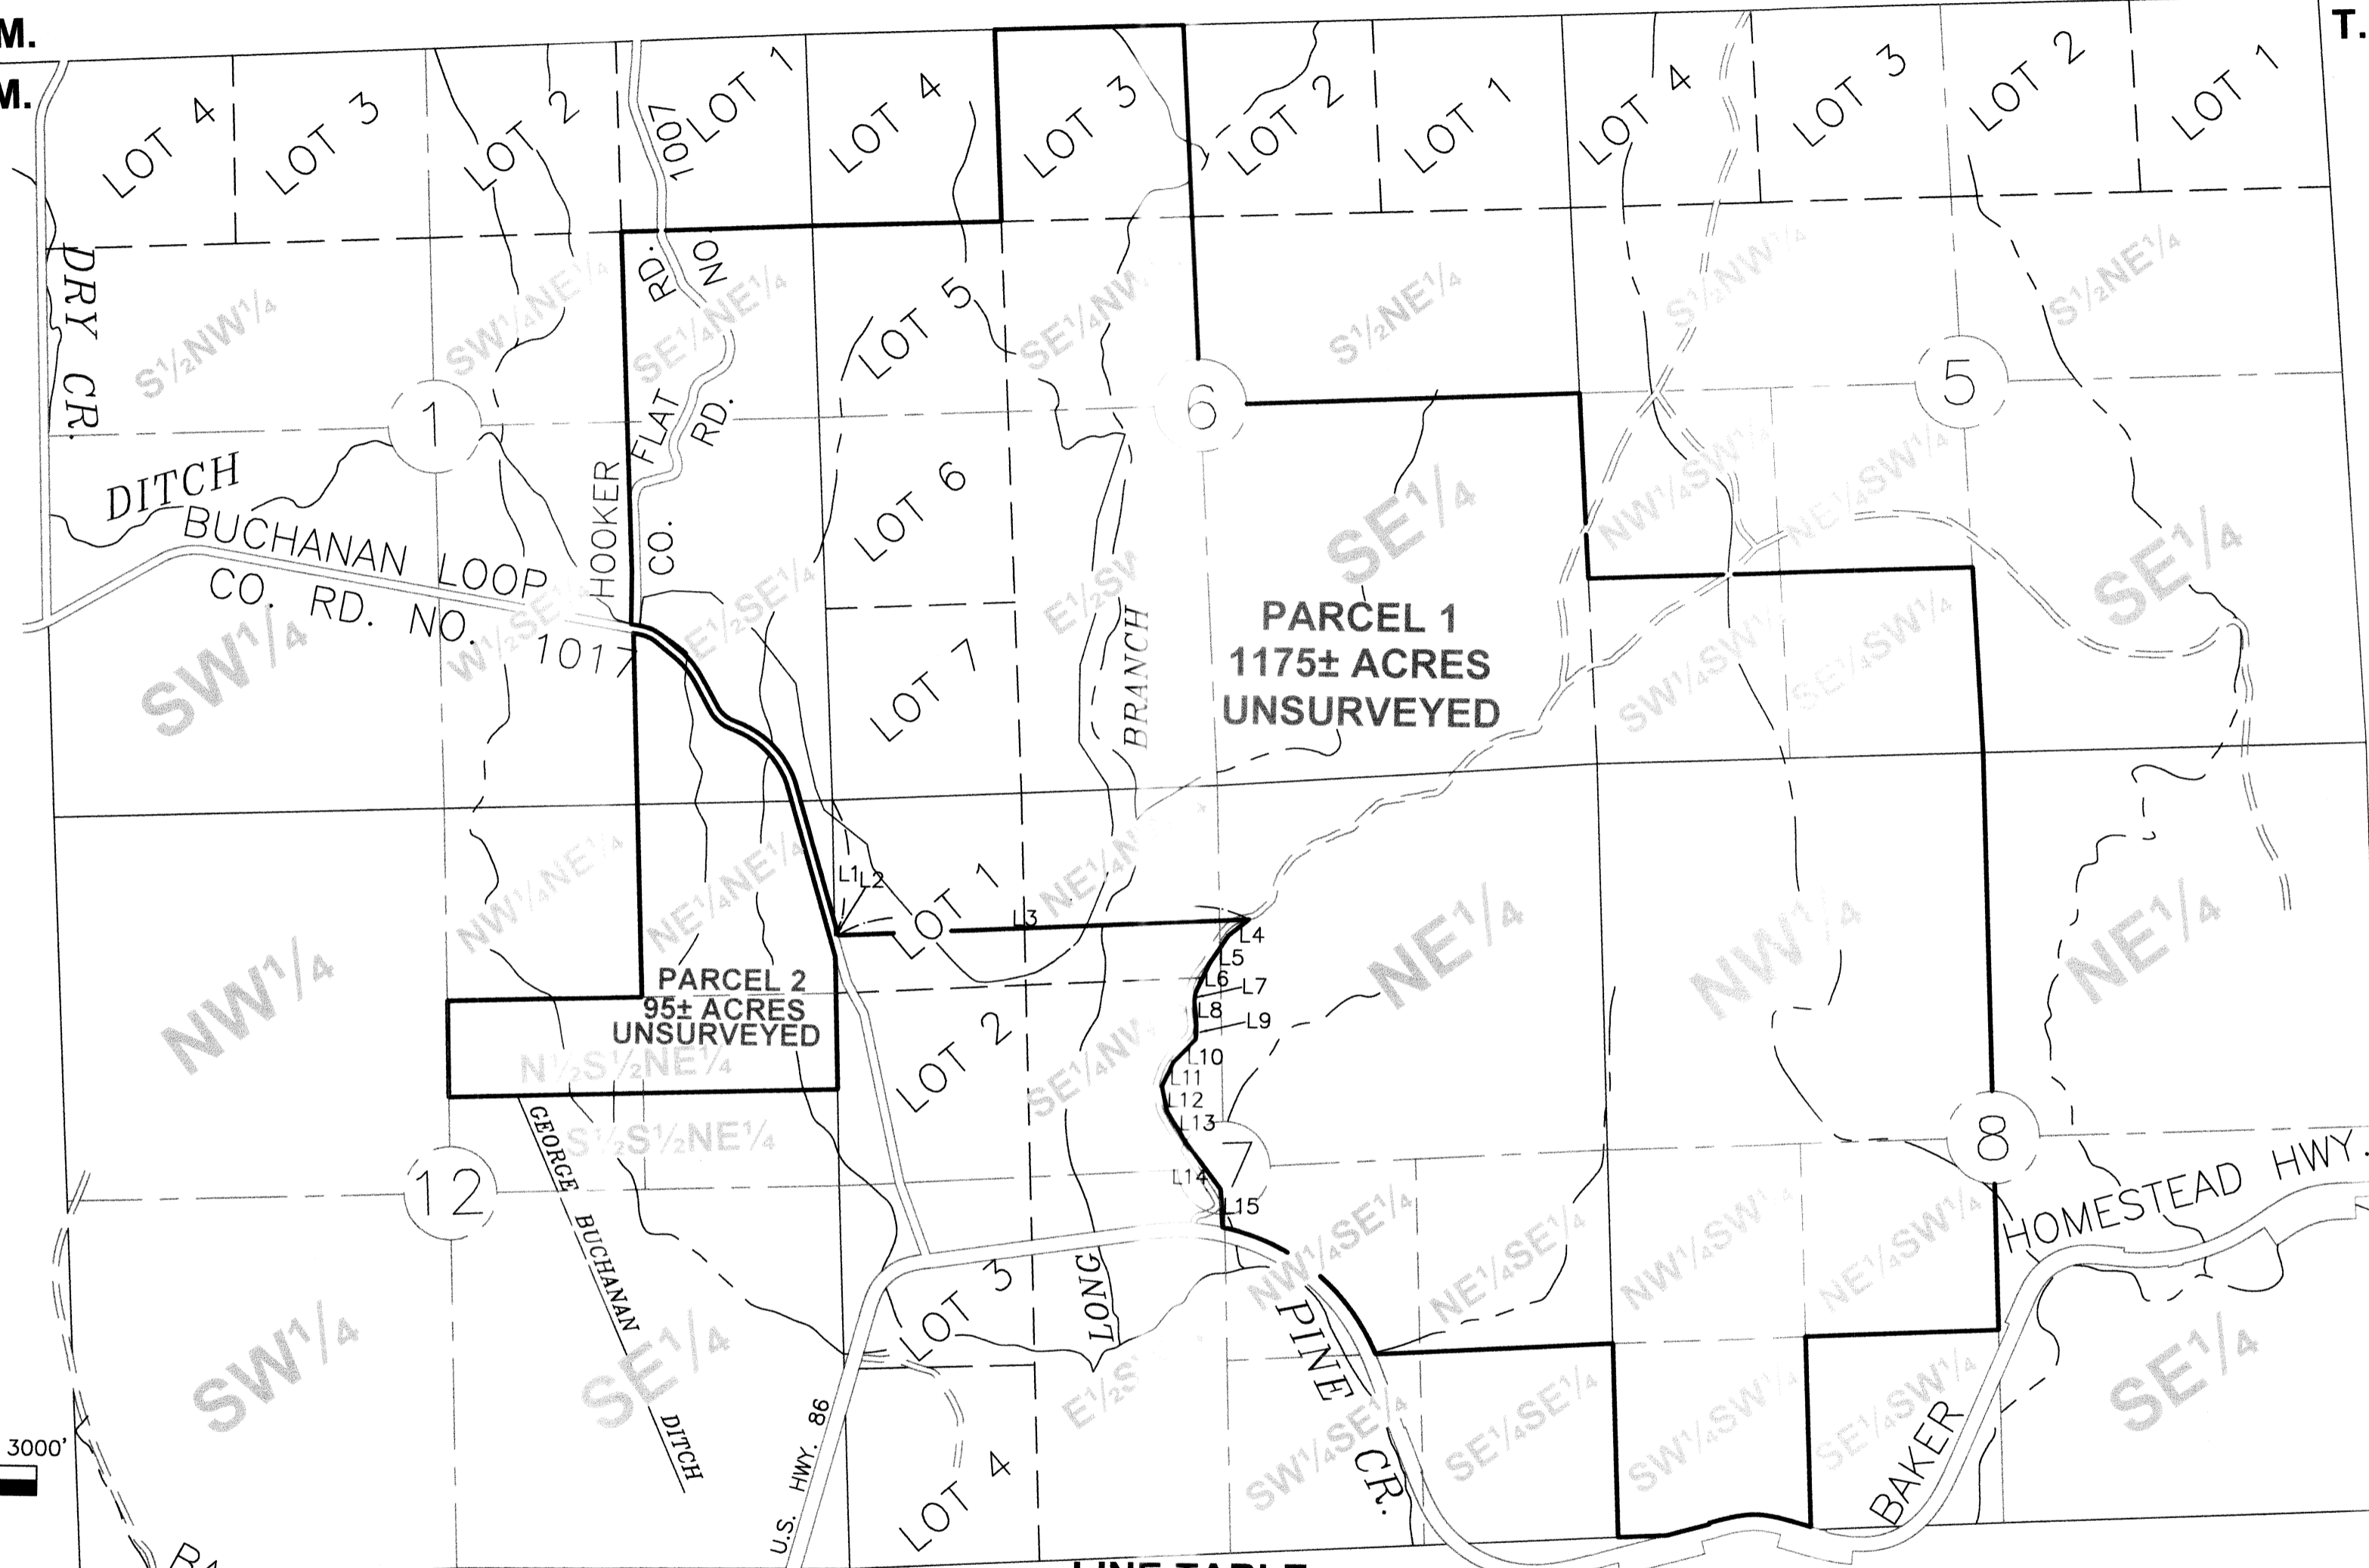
M.
M.
T.

LOT 4
LOT 3
LOT 2
LOT 1
1007
LOT 4
LOT 3
LOT 2
LOT 1
LOT 4
LOT 3
LOT 2
LOT 1

DRY CR.
$S^1/_2NW^1/_4$
$SW^1/_4NE^1/_4$
HOOKER FLAT CO. RD. NO. RD.
$SE^1/_4NE^1/_4$
LOT 5
$SE^1/_4NW^1/_4$
$S^1/_2NE^1/_4$
$S^1/_2NW^1/_4$
$S^1/_2NE^1/_4$

1
6
5

DITCH
BUCHANAN LOOP CO. RD. NO. 1017
LOT 6
$SE^1/_4$
$NW^1/_4SW^1/_4$
$NE^1/_4SW^1/_4$
$SE^1/_4$

$SW^1/_4$
$W^1/_2SE^1/_4$
$E^1/_2SE^1/_4$
LOT 7
$E^1/_2SW$
BRANCH

PARCEL 1
1175± ACRES
UNSURVEYED

$SW^1/_4SW^1/_4$
$SE^1/_4SW^1/_4$

$NW^1/_4NE^1/_4$
$NE^1/_4NE^1/_4$
L1
L2
LOT 1
L3
$NE^1/_4NW$
L4
L5
L6
L7
L8
L9
L10
L11
L12
L13
L14
L15
$NE^1/_4$
$NW^1/_4$
$NE^1/_4$

$NW^1/_4$
PARCEL 2
95± ACRES
UNSURVEYED
$N^1/_2S^1/_2NE^1/_4$
LOT 2
$SE^1/_4NW$

GEORGE BUCHANAN DITCH
$S^1/_2S^1/_2NE^1/_4$
12
7
8
HOMESTEAD HWY.

$NW^1/_4SE^1/_4$
$NE^1/_4SE^1/_4$
$NW^1/_4SW^1/_4$
$NE^1/_4SW^1/_4$

$SW^1/_4$
$SE^1/_4$
LOT 3
LONG
PINE CR.
$E^1/_2S$
$SW^1/_4SE^1/_4$
$SE^1/_4SE^1/_4$
$SW^1/_4SW^1/_4$
$SE^1/_4SW^1/_4$
BAKER
$SE^1/_4$

3000'
U.S. HWY. 86
LOT 4